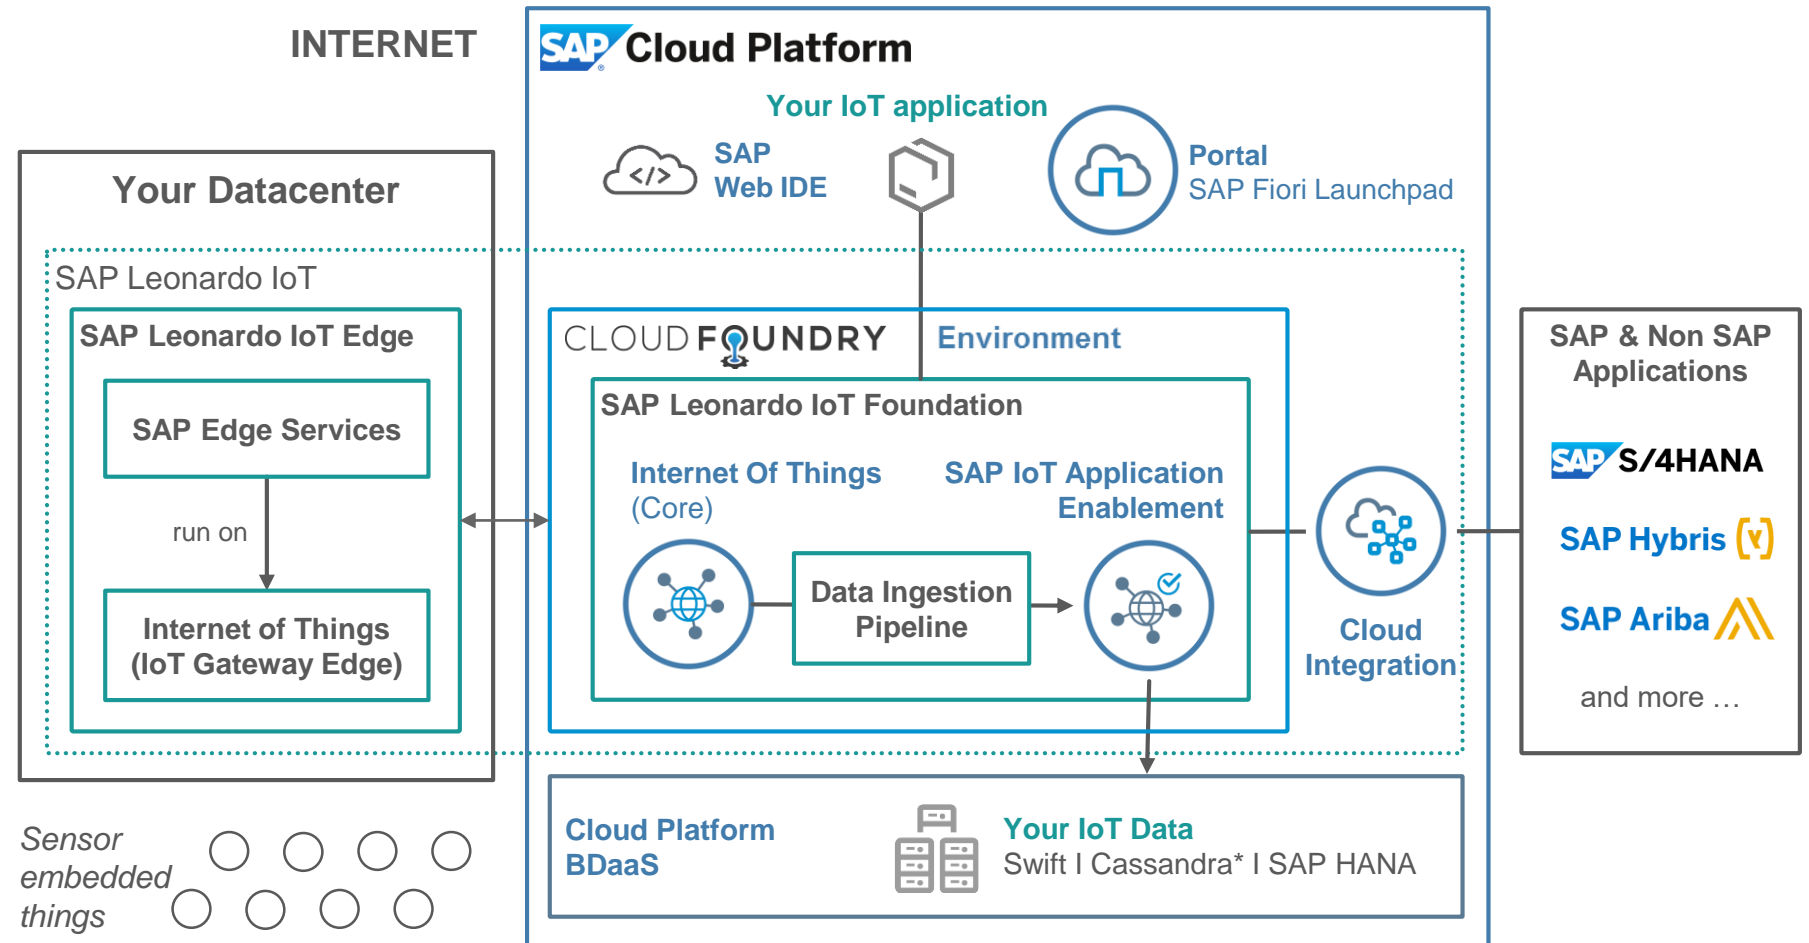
INTERNET

SAP Cloud Platform

Your IoT application

SAP Web IDE

Portal
SAP Fiori Launchpad

Your Datacenter

SAP Leonardo IoT

SAP Leonardo IoT Edge

SAP Edge Services

run on

Internet of Things
(IoT Gateway Edge)

CLOUD FOUNDRY

Environment

SAP Leonardo IoT Foundation

Internet Of Things
(Core)

SAP IoT Application Enablement

Data Ingestion Pipeline

Cloud Integration

SAP & Non SAP Applications

SAP S/4HANA

SAP Hybris

SAP Ariba

and more …

Cloud Platform
BDaaS

Your IoT Data
Swift I Cassandra* I SAP HANA

Sensor embedded things